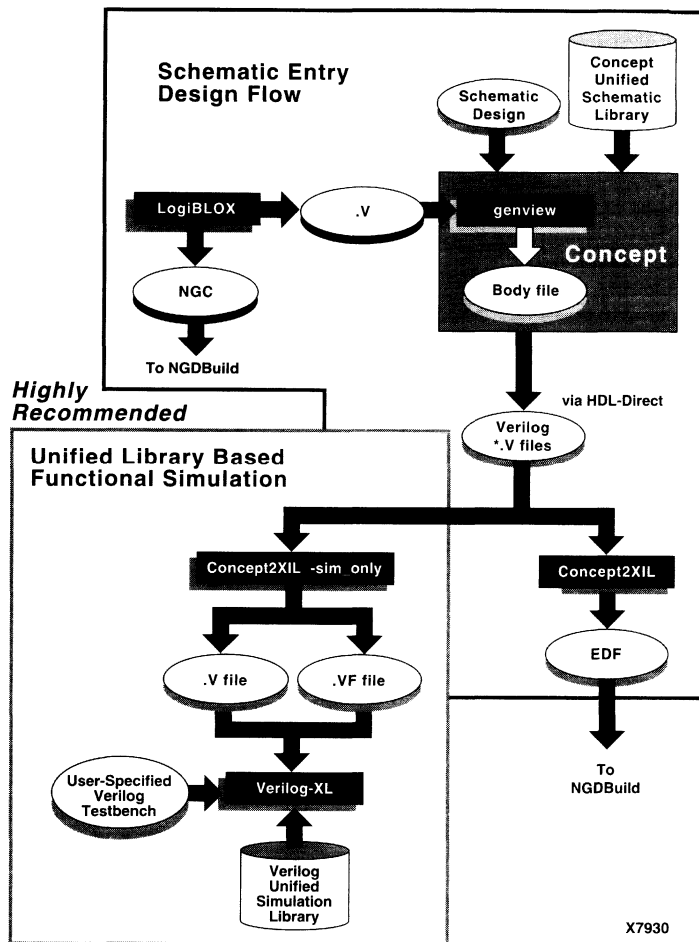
Schematic Entry Design Flow

Schematic Design

Concept Unified Schematic Library

LogiBLOX

.V

genview

Concept

NGC

Body file

To NGDBuild

Highly Recommended

via HDL-Direct

Verilog *.V files

Unified Library Based Functional Simulation

Concept2XIL -sim_only

Concept2XIL

EDF

.V file

.VF file

User-Specified Verilog Testbench

Verilog-XL

To NGDBuild

Verilog Unified Simulation Library

X7930